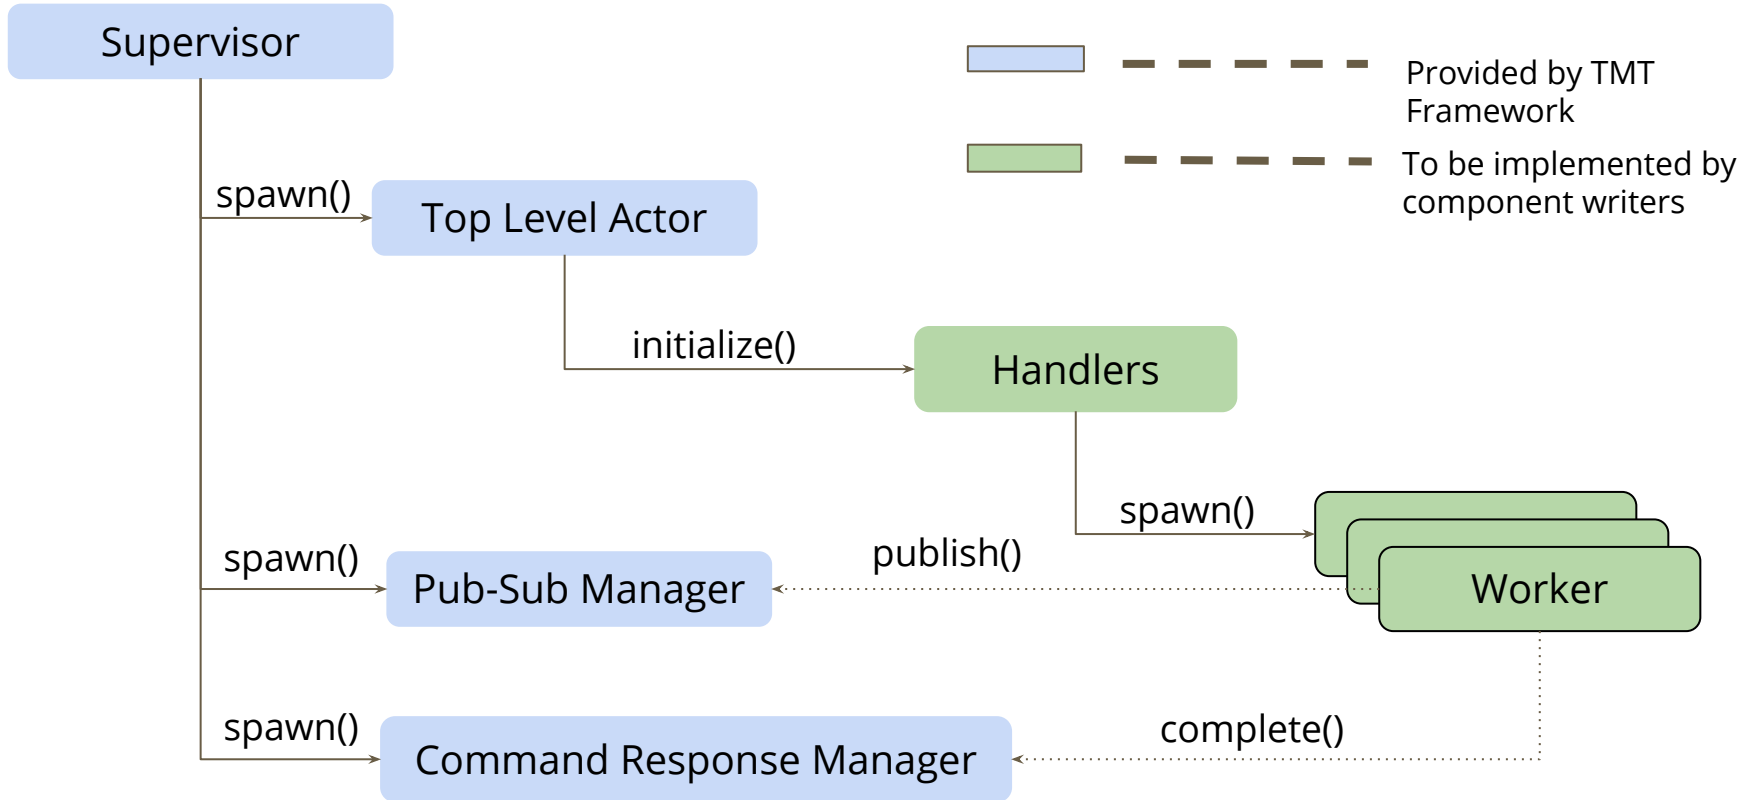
Supervisor

Provided by TMT Framework

To be implemented by component writers

spawn()

Top Level Actor

initialize()

Handlers

spawn()

spawn()

publish()

Pub-Sub Manager

Worker

spawn()

complete()

Command Response Manager